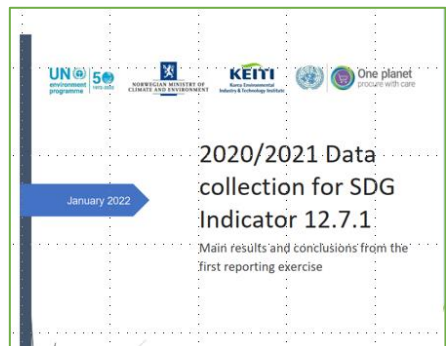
UN environment programme 50 1972–2022

NORWEGIAN MINISTRY OF CLIMATE AND ENVIRONMENT

KEITI Korea Environmental Industry & Technology Institute

One planet procure with care

January 2022

2020/2021 Data collection for SDG Indicator 12.7.1

Main results and conclusions from the first reporting exercise